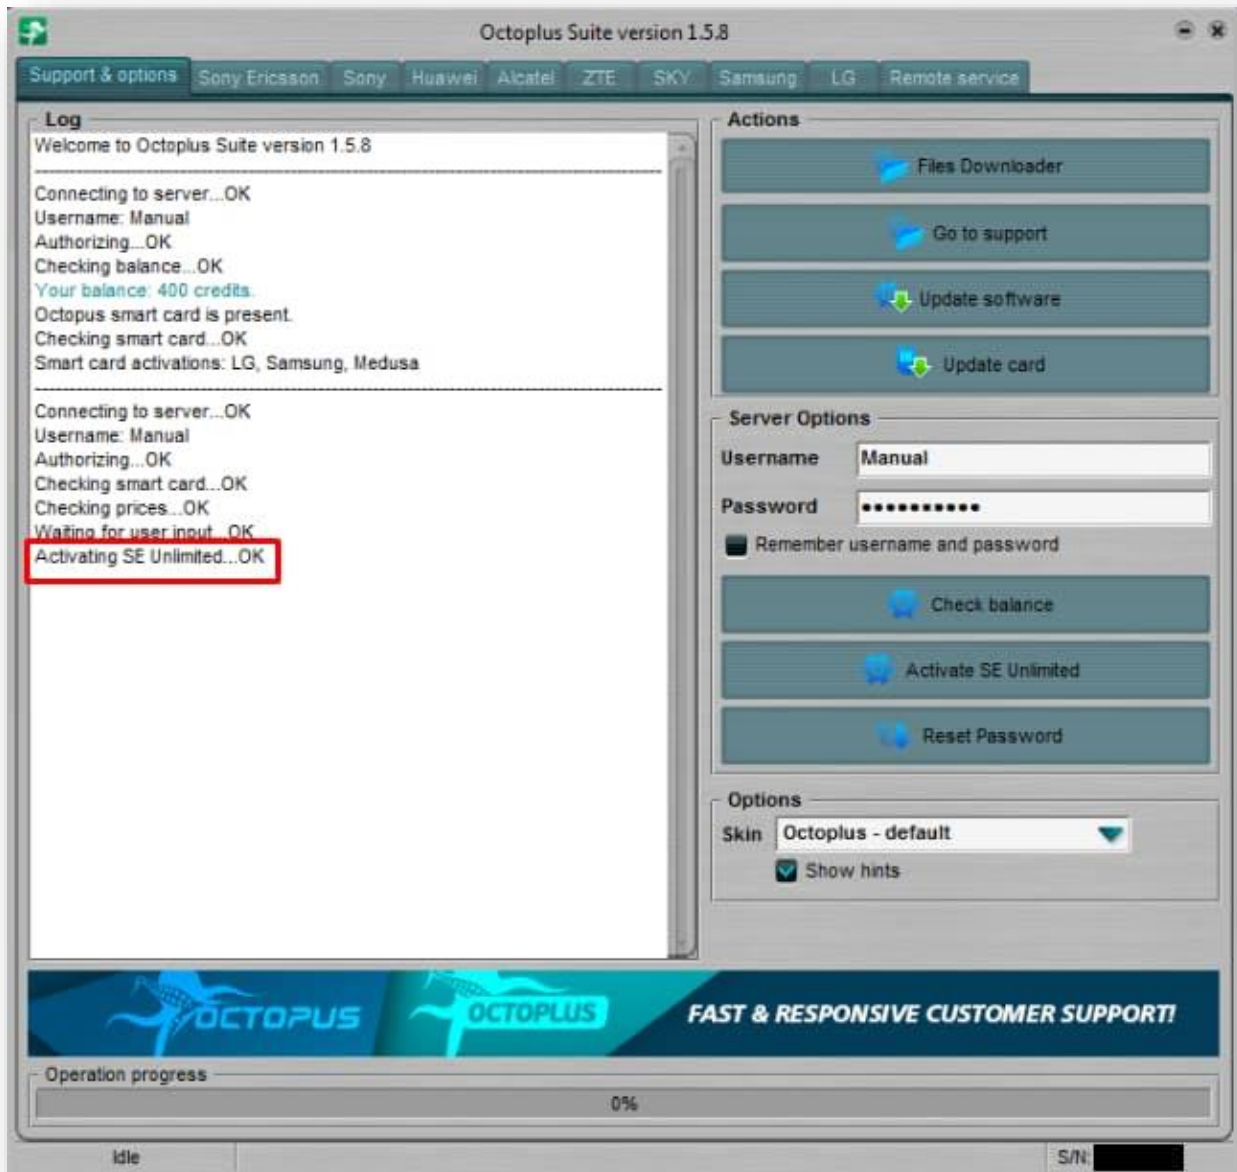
Octoplus Suite version 1.5.8

Support & options | Sony Ericsson | Sony | Huawei | Alcatel | ZTE | SKY | Samsung | LG | Remote service

Log

Welcome to Octoplus Suite version 1.5.8

Connecting to server...OK
Username: Manual
Authorizing...OK
Checking balance...OK
Your balance: 400 credits.
Octopus smart card is present.
Checking smart card...OK
Smart card activations: LG, Samsung, Medusa

Connecting to server...OK
Username: Manual
Authorizing...OK
Checking smart card...OK
Checking prices...OK
Waiting for user input...OK
Activating SE Unlimited...OK

Actions

Files Downloader

Go to support

Update software

Update card

Server Options

Username Manual

Password •••••••••••

Remember username and password

Check balance

Activate SE Unlimited

Reset Password

Options

Skin Octoplus - default

Show hints

OCTOPUS OCTOPLUS FAST & RESPONSIVE CUSTOMER SUPPORT!

Operation progress

0%

Idle

S/N: